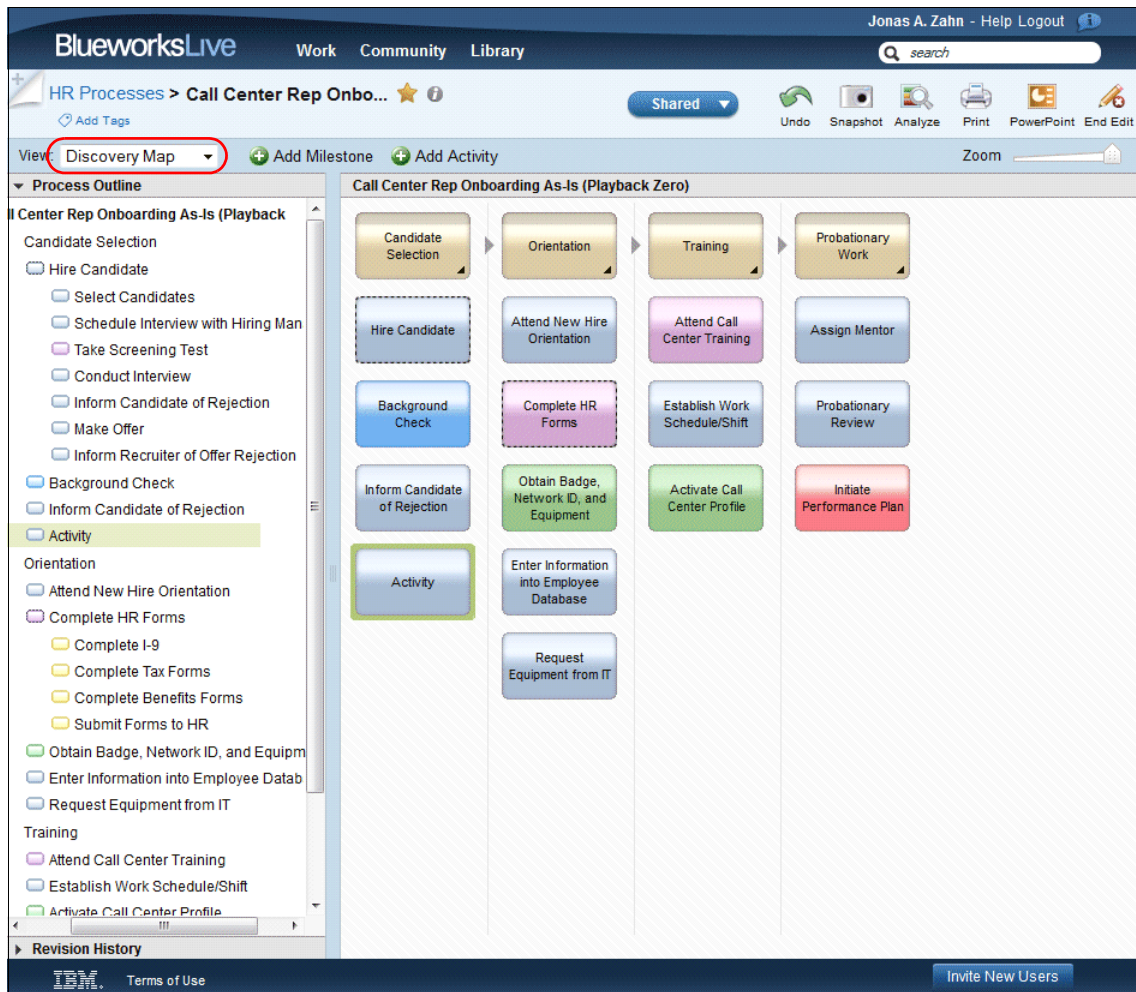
Jonas A. Zahn - Help Logout

BlueworksLive Work Community Library

search

HR Processes > Call Center Rep Onbo...

Add Tags

Shared

Undo Snapshot Analyze Print PowerPoint End Edit

View: Discovery Map

Add Milestone Add Activity

Zoom

Process Outline

l Center Rep Onboarding As-Is (Playback

Candidate Selection

Hire Candidate

Select Candidates

Schedule Interview with Hiring Man

Take Screening Test

Conduct Interview

Inform Candidate of Rejection

Make Offer

Inform Recruiter of Offer Rejection

Background Check

Inform Candidate of Rejection

Activity

Orientation

Attend New Hire Orientation

Complete HR Forms

Complete I-9

Complete Tax Forms

Complete Benefits Forms

Submit Forms to HR

Obtain Badge, Network ID, and Equipm

Enter Information into Employee Datab

Request Equipment from IT

Training

Attend Call Center Training

Establish Work Schedule/Shift

Activate Call Center Profile

Revision History

Call Center Rep Onboarding As-Is (Playback Zero)

Candidate Selection

Hire Candidate

Background Check

Inform Candidate of Rejection

Activity

Orientation

Attend New Hire Orientation

Complete HR Forms

Obtain Badge, Network ID, and Equipment

Enter Information into Employee Database

Request Equipment from IT

Training

Attend Call Center Training

Establish Work Schedule/Shift

Activate Call Center Profile

Probationary Work

Assign Mentor

Probationary Review

Initiate Performance Plan

IBM. Terms of Use

Invite New Users